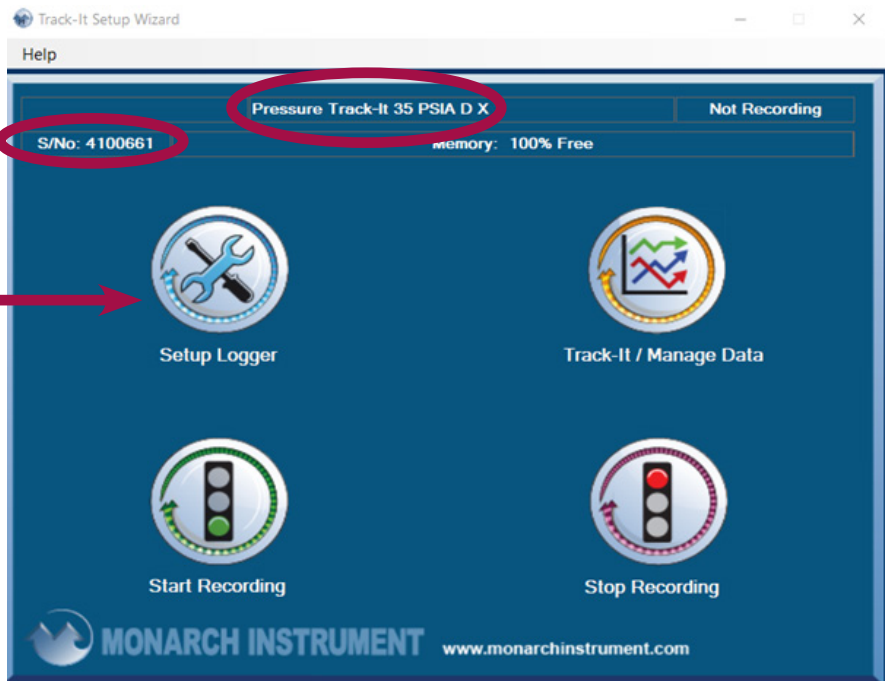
Track-It Setup Wizard

Help

Pressure Track-It 35 PSIA D X

Not Recording

S/No: 4100661

Memory: 100% Free

Setup Logger

Track-It / Manage Data

Start Recording

Stop Recording

MONARCH INSTRUMENT

www.monarchinstrument.com